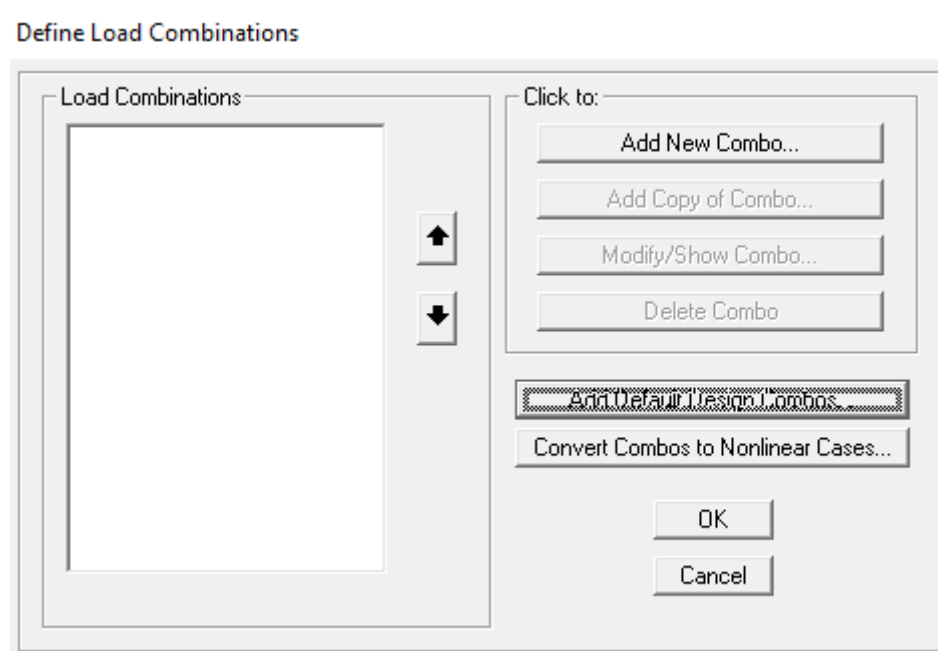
Define Load Combinations

Load Combinations

Click to:

Add New Combo...

Add Copy of Combo...

Modify/Show Combo...

Delete Combo

Add Default Design Combos...

Convert Combos to Nonlinear Cases...

OK

Cancel